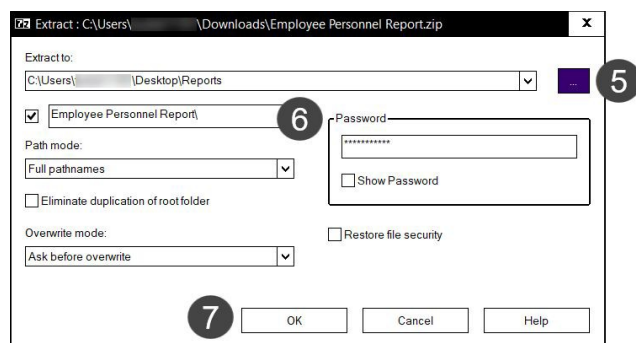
7z Extract : C:\Users\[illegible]\Downloads\Employee Personnel Report.zip x

Extract to:
C:\Users\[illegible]\Desktop\Reports
...
5
Employee Personnel Report\
6
Password
***********
Show Password
Path mode:
Full pathnames
Eliminate duplication of root folder
Overwrite mode:
Ask before overwrite
Restore file security
7
OK
Cancel
Help